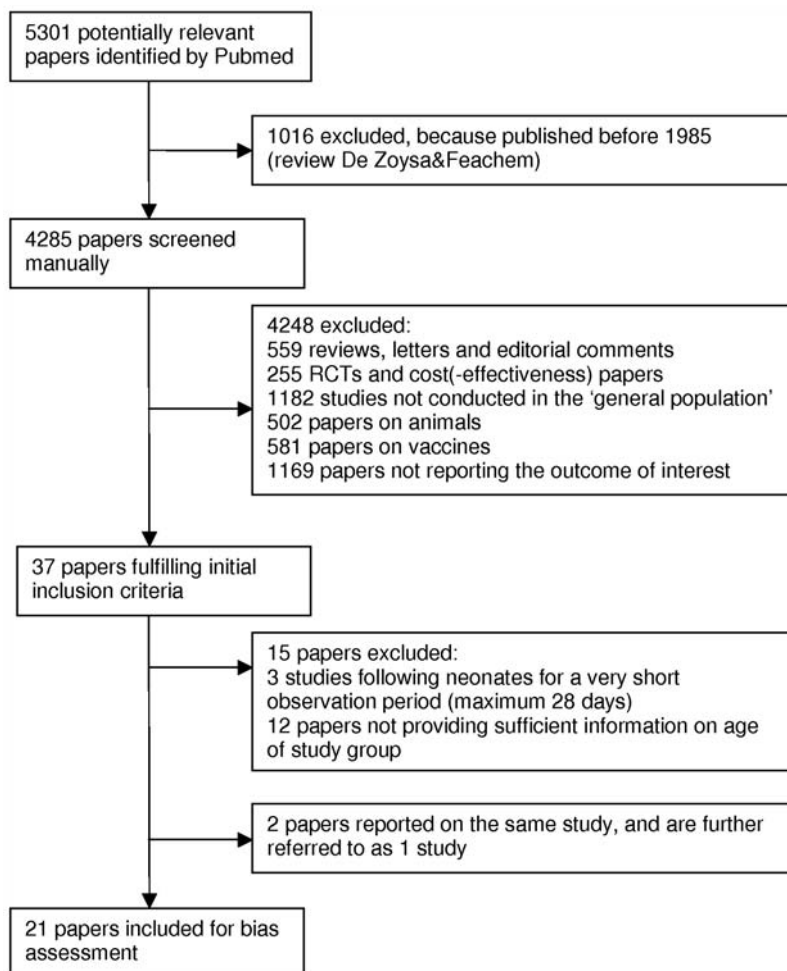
5301 potentially relevant papers identified by Pubmed

1016 excluded, because published before 1985 (review De Zoysa&Feachem)

4285 papers screened manually

4248 excluded:
559 reviews, letters and editorial comments
255 RCTs and cost(-effectiveness) papers
1182 studies not conducted in the 'general population'
502 papers on animals
581 papers on vaccines
1169 papers not reporting the outcome of interest

37 papers fulfilling initial inclusion criteria

15 papers excluded:
3 studies following neonates for a very short observation period (maximum 28 days)
12 papers not providing sufficient information on age of study group

2 papers reported on the same study, and are further referred to as 1 study

21 papers included for bias assessment